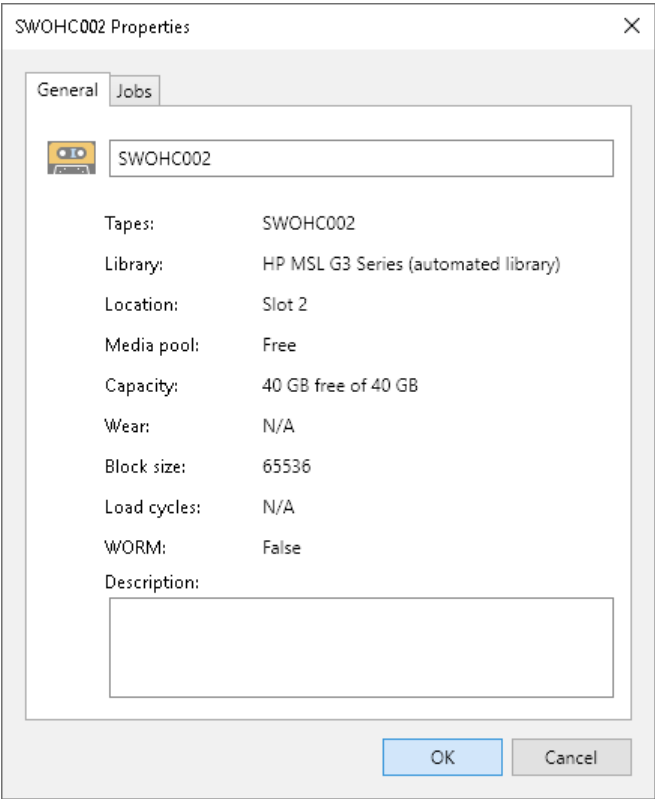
SWOHC002 Properties

×

General | Jobs

SWOHC002

Tapes: SWOHC002

Library: HP MSL G3 Series (automated library)

Location: Slot 2

Media pool: Free

Capacity: 40 GB free of 40 GB

Wear: N/A

Block size: 65536

Load cycles: N/A

WORM: False

Description:

OK

Cancel